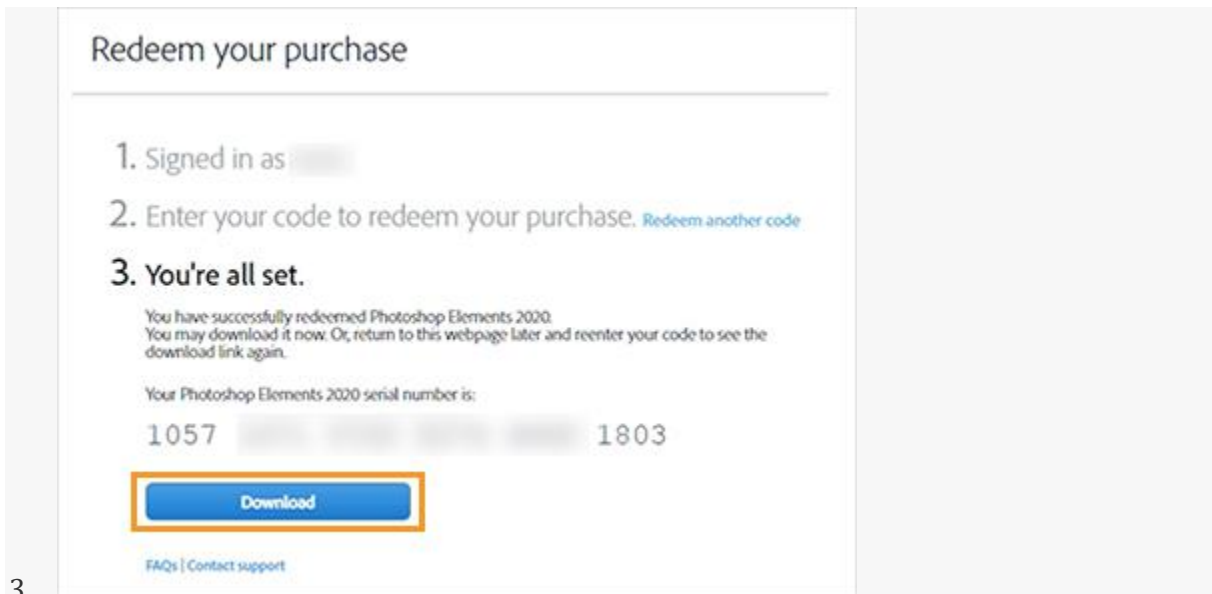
Redeem your purchase

1. Signed in as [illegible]

2. Enter your code to redeem your purchase. Redeem another code

3. You're all set.

You have successfully redeemed Photoshop Elements 2020.
You may download it now. Or, return to this webpage later and reenter your code to see the download link again.

Your Photoshop Elements 2020 serial number is:

1057 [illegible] 1803

Download

FAQs | Contact support

3